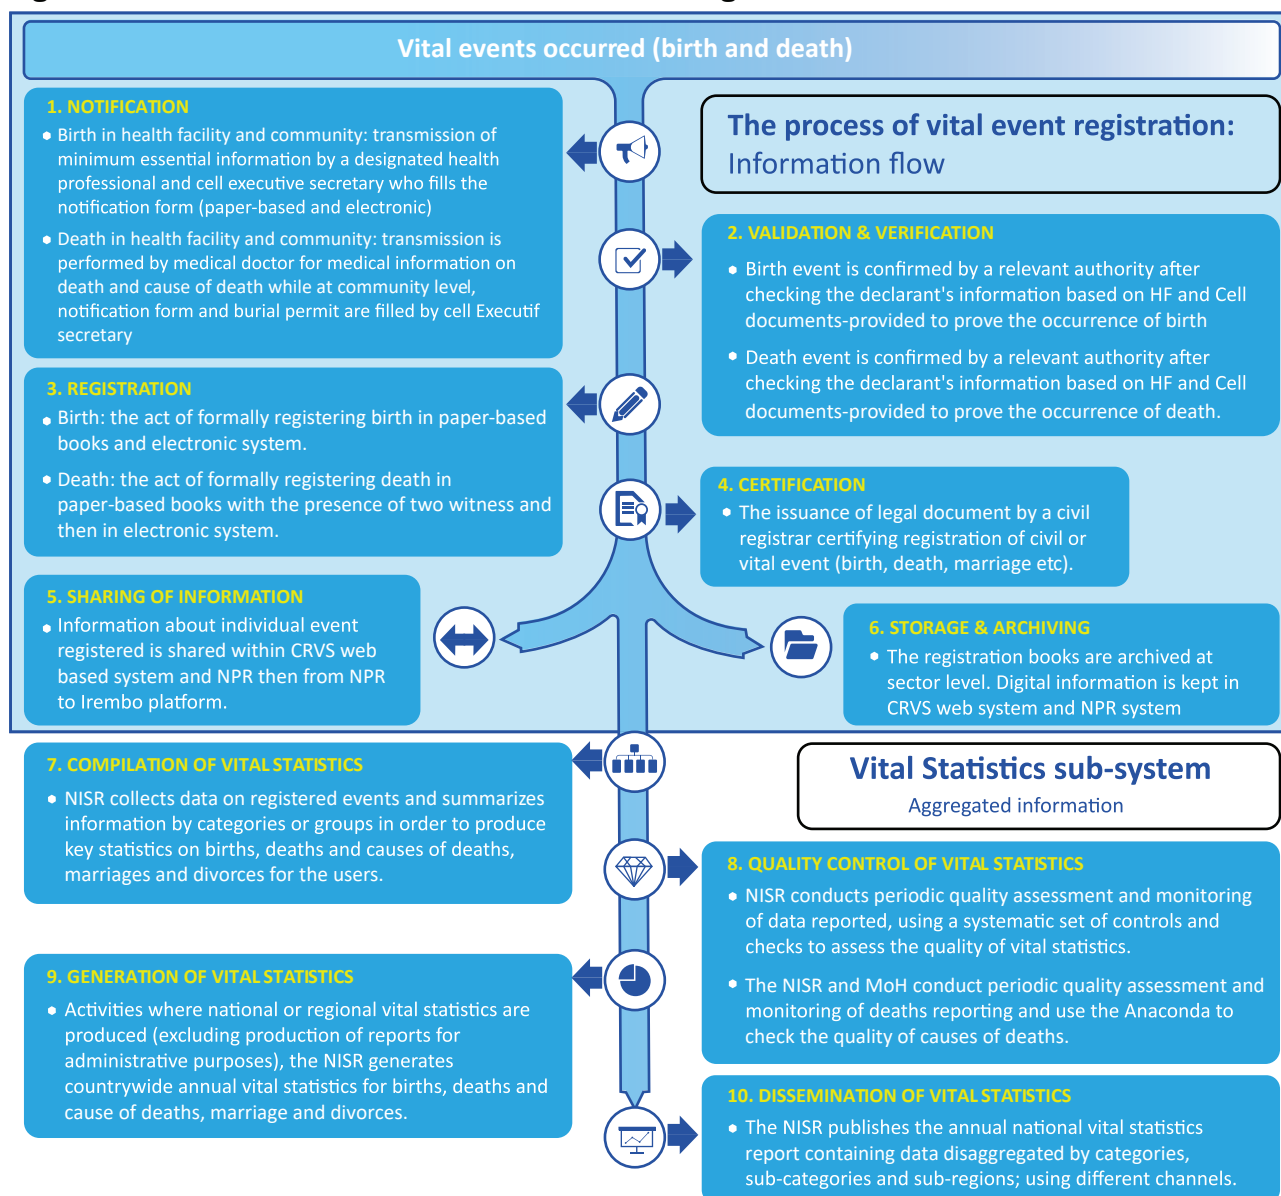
Vital events occurred (birth and death)

The process of vital event registration:
Information flow

1. NOTIFICATION
• Birth in health facility and community: transmission of minimum essential information by a designated health professional and cell executive secretary who fills the notification form (paper-based and electronic)
• Death in health facility and community: transmission is performed by medical doctor for medical information on death and cause of death while at community level, notification form and burial permit are filled by cell Executif secretary

2. VALIDATION & VERIFICATION
• Birth event is confirmed by a relevant authority after checking the declarant's information based on HF and Cell documents-provided to prove the occurrence of birth
• Death event is confirmed by a relevant authority after checking the declarant's information based on HF and Cell documents-provided to prove the occurrence of death.

3. REGISTRATION
• Birth: the act of formally registering birth in paper-based books and electronic system.
• Death: the act of formally registering death in paper-based books with the presence of two witness and then in electronic system.

4. CERTIFICATION
• The issuance of legal document by a civil registrar certifying registration of civil or vital event (birth, death, marriage etc).

5. SHARING OF INFORMATION
• Information about individual event registered is shared within CRVS web based system and NPR then from NPR to Irembo platform.

6. STORAGE & ARCHIVING
• The registration books are archived at sector level. Digital information is kept in CRVS web system and NPR system

Vital Statistics sub-system
Aggregated information

7. COMPILATION OF VITAL STATISTICS
• NISR collects data on registered events and summarizes information by categories or groups in order to produce key statistics on births, deaths and causes of deaths, marriages and divorces for the users.

8. QUALITY CONTROL OF VITAL STATISTICS
• NISR conducts periodic quality assessment and monitoring of data reported, using a systematic set of controls and checks to assess the quality of vital statistics.
• The NISR and MoH conduct periodic quality assessment and monitoring of deaths reporting and use the Anaconda to check the quality of causes of deaths.

9. GENERATION OF VITAL STATISTICS
• Activities where national or regional vital statistics are produced (excluding production of reports for administrative purposes), the NISR generates countrywide annual vital statistics for births, deaths and cause of deaths, marriage and divorces.

10. DISSEMINATION OF VITAL STATISTICS
• The NISR publishes the annual national vital statistics report containing data disaggregated by categories, sub-categories and sub-regions; using different channels.